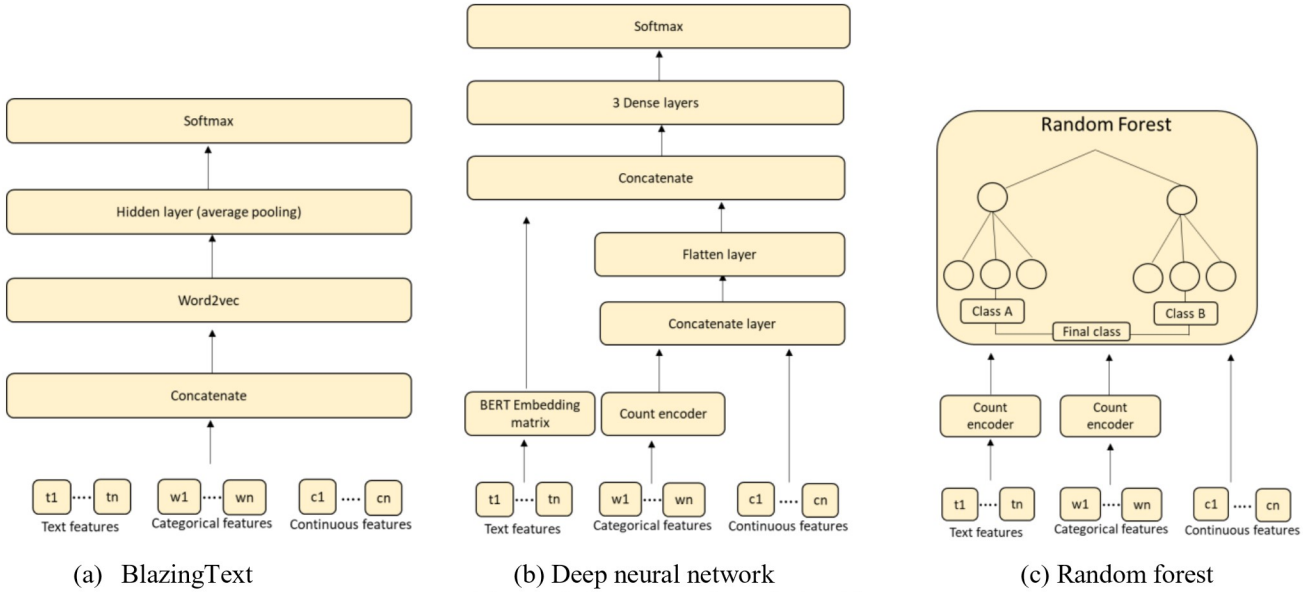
Softmax

Hidden layer (average pooling)

Word2vec

Concatenate

t1 tn
Text features

w1 wn
Categorical features

c1 cn
Continuous features

(a) BlazingText

Softmax

3 Dense layers

Concatenate

Flatten layer

Concatenate layer

BERT Embedding matrix

Count encoder

t1 tn
Text features

w1 wn
Categorical features

c1 cn
Continuous features

(b) Deep neural network

Random Forest

Class A

Class B

Final class

Count encoder

Count encoder

t1 tn
Text features

w1 wn
Categorical features

c1 cn
Continuous features

(c) Random forest